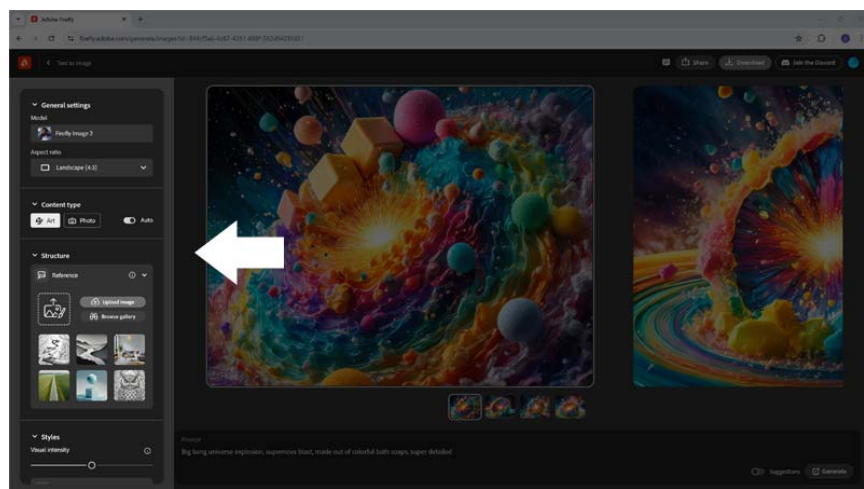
Adobe Firefly

firefly.adobe.com/generate/images?id=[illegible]

Text to image

Share

Download

Join the Discord

General settings

Model

Firefly Image 3

Aspect ratio

Landscape (4:3)

Content type

Art

Photo

Auto

Structure

Reference

Upload image

Browse gallery

Styles

Visual intensity

Prompt

Big bang universe explosion, supernova blast, made out of colorful bath soaps, super detailed

Suggestions

Generate